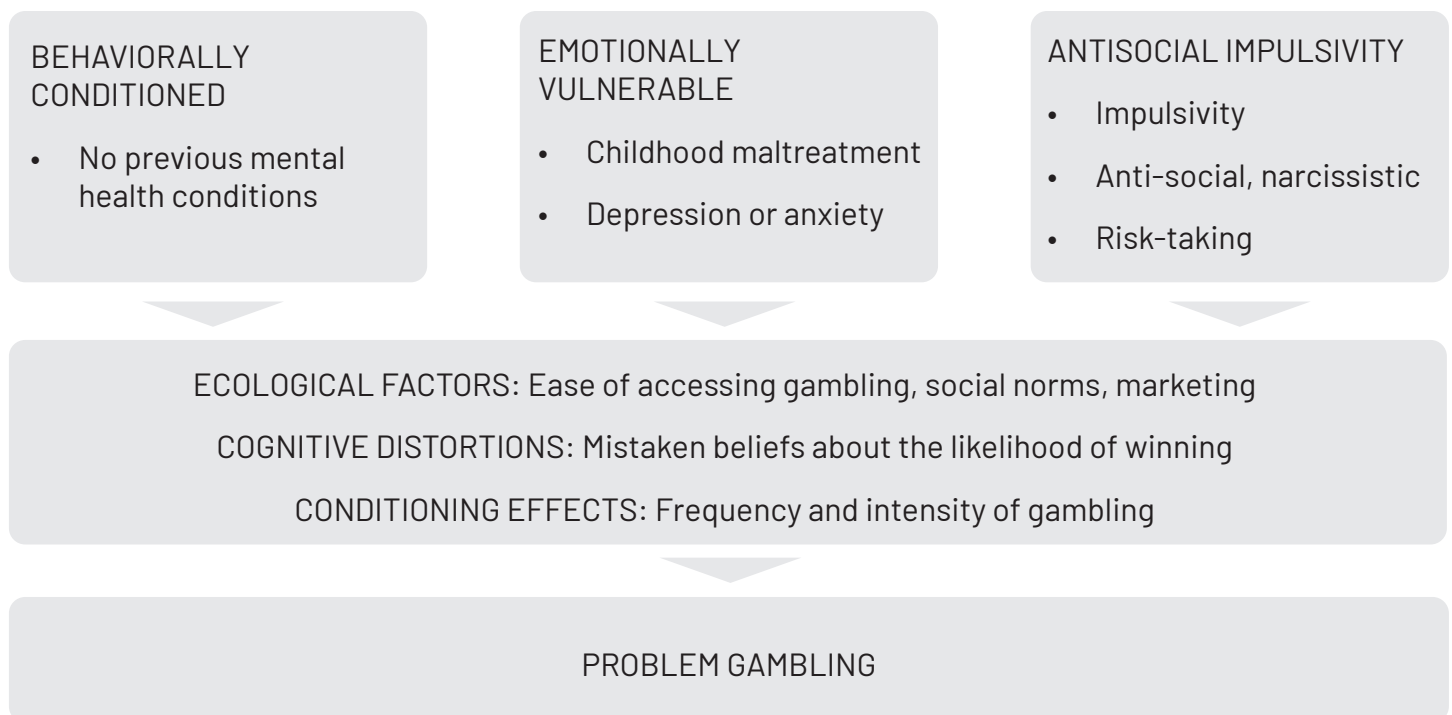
BEHAVIORALLY CONDITIONED

- No previous mental health conditions

EMOTIONALLY VULNERABLE

- Childhood maltreatment
- Depression or anxiety

ANTISOCIAL IMPULSIVITY

- Impulsivity
- Anti-social, narcissistic
- Risk-taking

ECOLOGICAL FACTORS: Ease of accessing gambling, social norms, marketing

COGNITIVE DISTORTIONS: Mistaken beliefs about the likelihood of winning

CONDITIONING EFFECTS: Frequency and intensity of gambling

PROBLEM GAMBLING